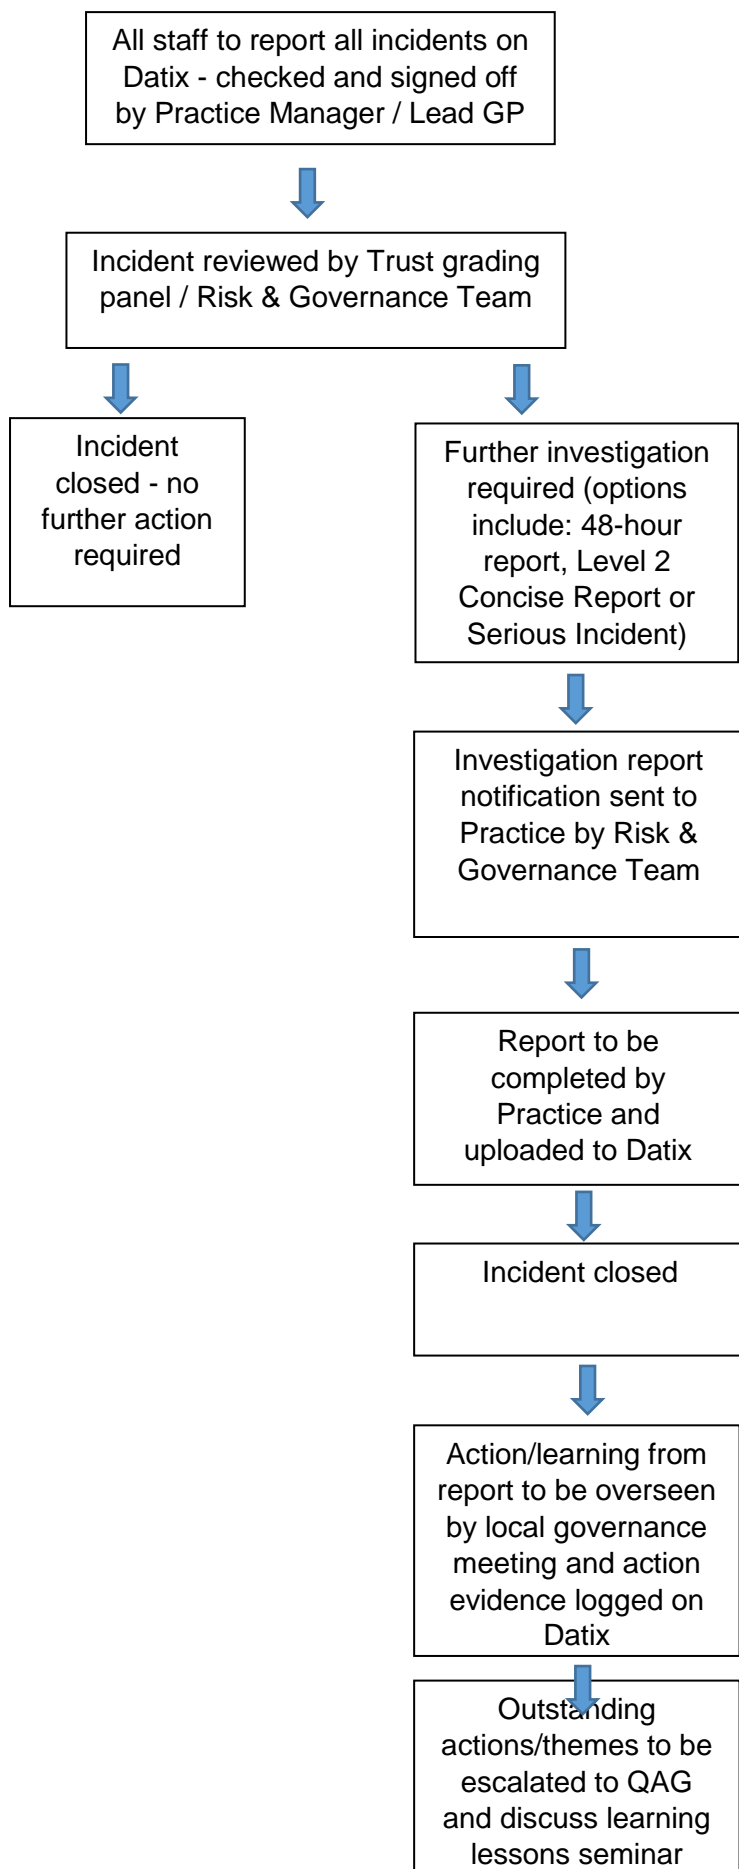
All staff to report all incidents on Datix - checked and signed off by Practice Manager / Lead GP

Incident reviewed by Trust grading panel / Risk & Governance Team

Incident closed - no further action required

Further investigation required (options include: 48-hour report, Level 2 Concise Report or Serious Incident)

Investigation report notification sent to Practice by Risk & Governance Team

Report to be completed by Practice and uploaded to Datix

Incident closed

Action/learning from report to be overseen by local governance meeting and action evidence logged on Datix

Outstanding actions/themes to be escalated to QAG and discuss learning lessons seminar